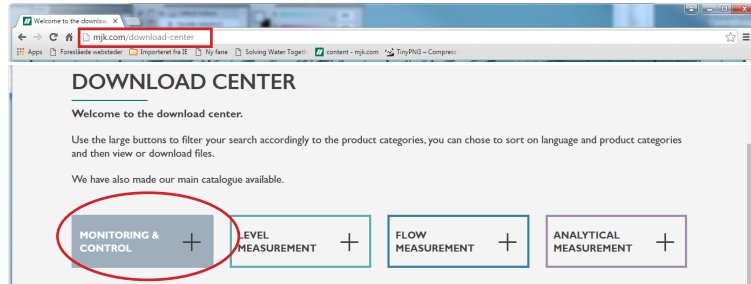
Welcome to the downloa ×

mjk.com/download-center

Apps Foreslåede websteder Importeret fra IE Ny fane Solving Water Togeth content - mjk.com TinyPNG – Compress

DOWNLOAD CENTER

Welcome to the download center.

Use the large buttons to filter your search accordingly to the product categories, you can chose to sort on language and product categories and then view or download files.

We have also made our main catalogue available.

MONITORING & CONTROL +

LEVEL MEASUREMENT +

FLOW MEASUREMENT +

ANALYTICAL MEASUREMENT +